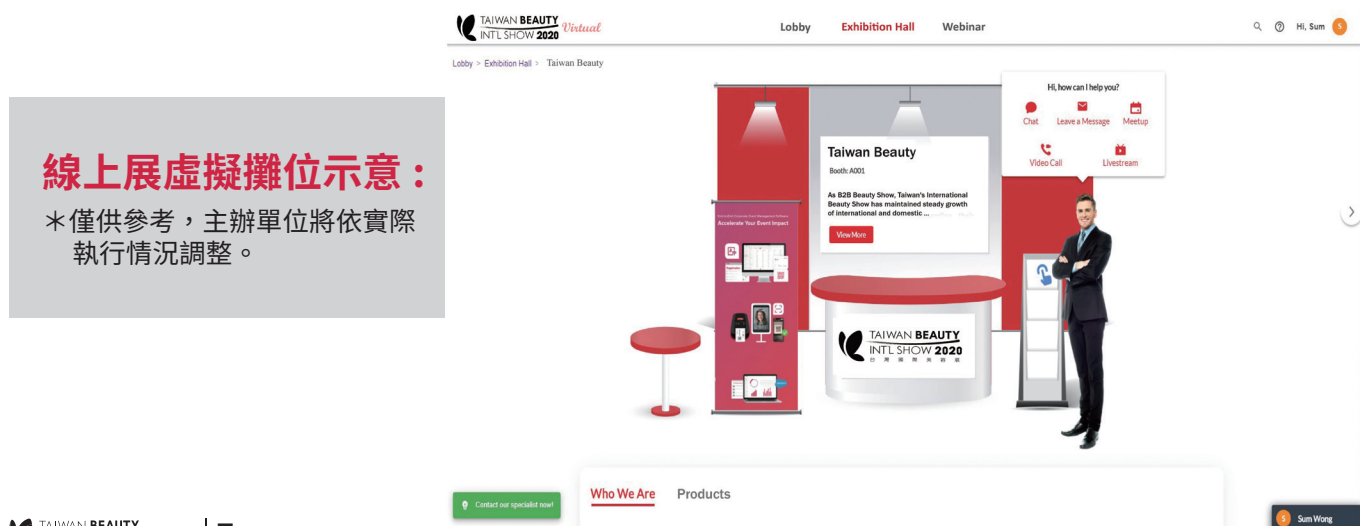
線上展處擬攤位示意：
＊僅供參考，主辦單位將依實際執行情況調整。

TAIWAN BEAUTY INT'L SHOW 2020 Virtual

Lobby Exhibition Hall Webinar

Hi, Sum S

Lobby > Exhibition Hall > Taiwan Beauty

Hi, how can I help you?

Chat Leave a Message Meetup

Video Call Livestream

Taiwan Beauty

Booth: A001

As B2B Beauty Show, Taiwan's International Beauty Show has maintained steady growth of international and domestic ...

View More

Accelerate Your Event Impact

TAIWAN BEAUTY INT'L SHOW 2020

台 灣 國 際 美 容 展

Contact our specialist now!

Who We Are Products

S Sum Wong

TAIWAN BEAUTY